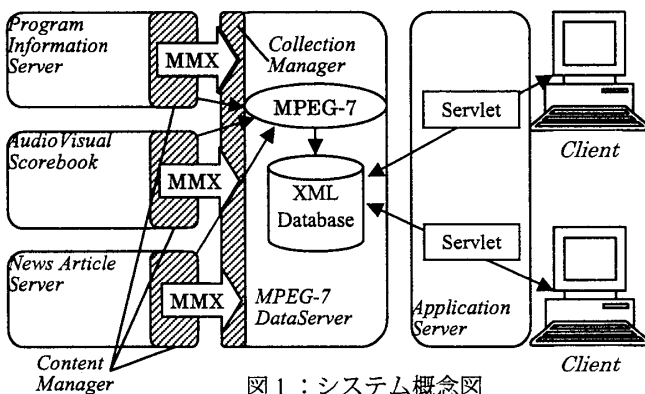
Program Information Server

MMX

Collection Manager

MPEG-7

AudioVisual Scorebook

MMX

XML Database

News Article Server

MMX

MPEG-7 DataServer

Servlet

Servlet

Application Server

Client

Client

Content Manager

図１：システム概念図